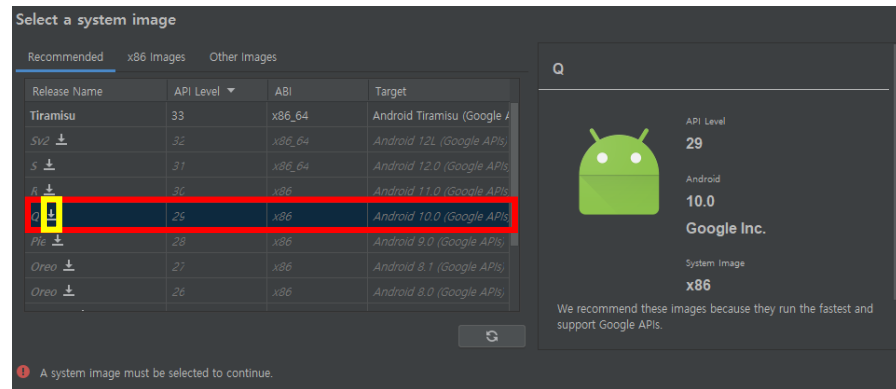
Select a system image

Recommended x86 Images Other Images

| Release Name | API Level ▼ | ABI | Target |
|---|---|---|---|
| Tiramisu | 33 | x86_64 | Android Tiramisu (Google A |
| Sv2 | 32 | x86_64 | Android 12L (Google APIs) |
| S | 31 | x86_64 | Android 12.0 (Google APIs) |
| R | 30 | x86 | Android 11.0 (Google APIs) |
| Q | 29 | x86 | Android 10.0 (Google APIs) |
| Pie | 28 | x86 | Android 9.0 (Google APIs) |
| Oreo | 27 | x86 | Android 8.1 (Google APIs) |
| Oreo | 26 | x86 | Android 8.0 (Google APIs) |

Q

API Level
29

Android
10.0

Google Inc.

System Image
x86

We recommend these images because they run the fastest and support Google APIs.

A system image must be selected to continue.